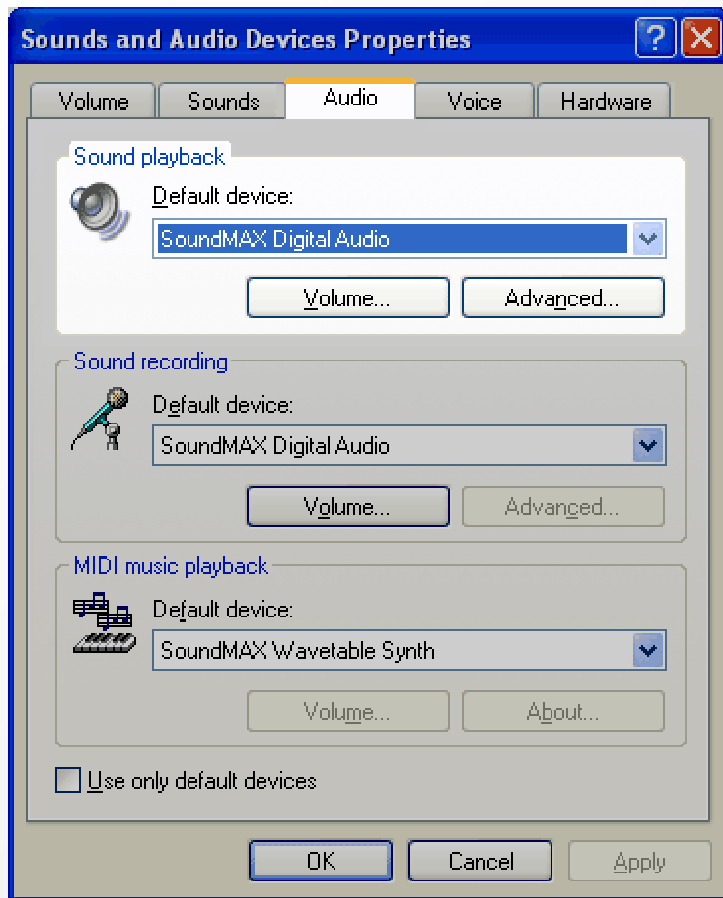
Sounds and Audio Devices Properties

Volume
Sounds
Audio
Voice
Hardware

Sound playback
Default device:
SoundMAX Digital Audio
Volume...
Advanced...

Sound recording
Default device:
SoundMAX Digital Audio
Volume...
Advanced...

MIDI music playback
Default device:
SoundMAX Wavetable Synth
Volume...
About...

Use only default devices

OK
Cancel
Apply